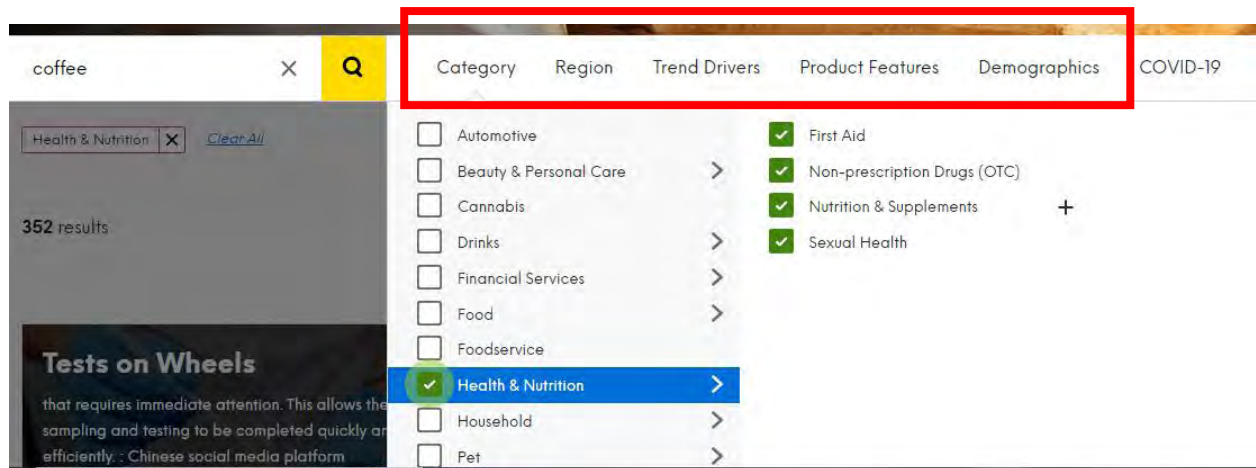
coffee

Category Region Trend Drivers Product Features Demographics COVID-19

Health & Nutrition
Clear All

352 results

Tests on Wheels

that requires immediate attention. This allows the sampling and testing to be completed quickly an efficiently. : Chinese social media platform

Automotive
Beauty & Personal Care
Cannabis
Drinks
Financial Services
Food
Foodservice
Health & Nutrition
Household
Pet

First Aid
Non-prescription Drugs (OTC)
Nutrition & Supplements
Sexual Health